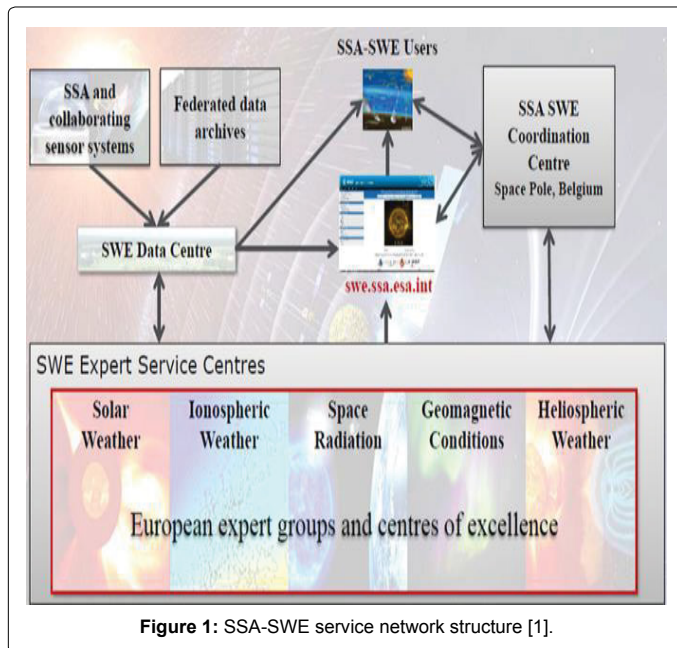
SSA-SWE Users

SSA and collaborating sensor systems

Federated data archives

SSA SWE Coordination Centre
Space Pole, Belgium

SWE Data Centre

swe.ssa.esa.int

SWE Expert Service Centres

Solar Weather

Ionospheric Weather

Space Radiation

Geomagnetic Conditions

Heliospheric Weather

European expert groups and centres of excellence

Figure 1: SSA-SWE service network structure [1].